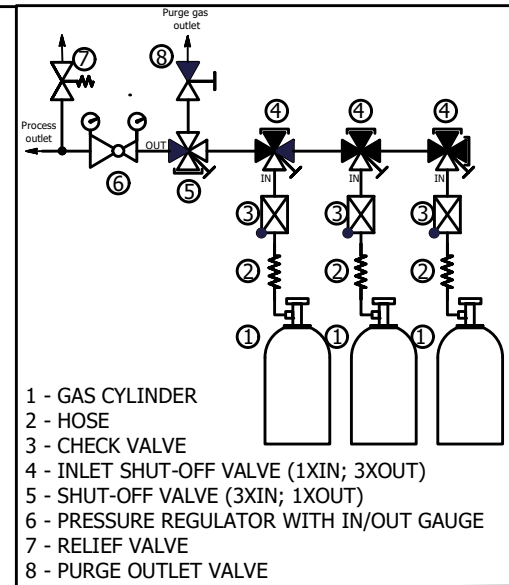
Purge gas outlet

⑧

⑦

Process outlet

OUT

⑥

⑤

④ ④ ④

IN IN IN

③ ③ ③

② ② ②

① ① ①

1 - GAS CYLINDER
2 - HOSE
3 - CHECK VALVE
4 - INLET SHUT-OFF VALVE (1XIN; 3XOUT)
5 - SHUT-OFF VALVE (3XIN; 1XOUT)
6 - PRESSURE REGULATOR WITH IN/OUT GAUGE
7 - RELIEF VALVE
8 - PURGE OUTLET VALVE